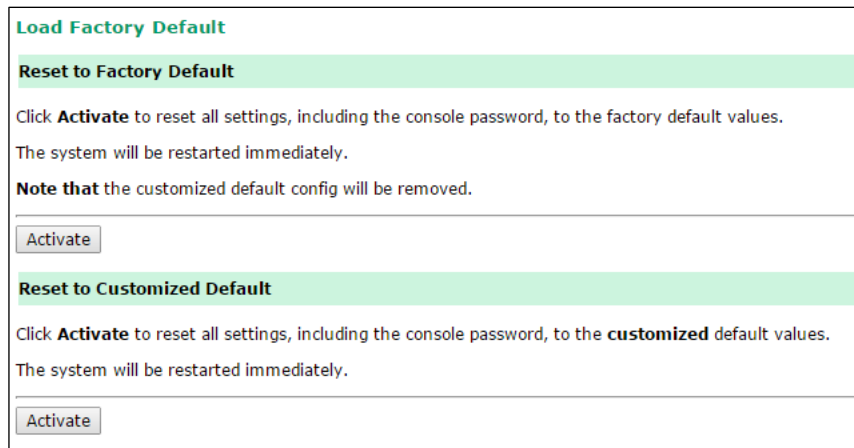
Load Factory Default

Reset to Factory Default

Click Activate to reset all settings, including the console password, to the factory default values.

The system will be restarted immediately.

Note that the customized default config will be removed.

Activate

Reset to Customized Default

Click Activate to reset all settings, including the console password, to the customized default values.

The system will be restarted immediately.

Activate